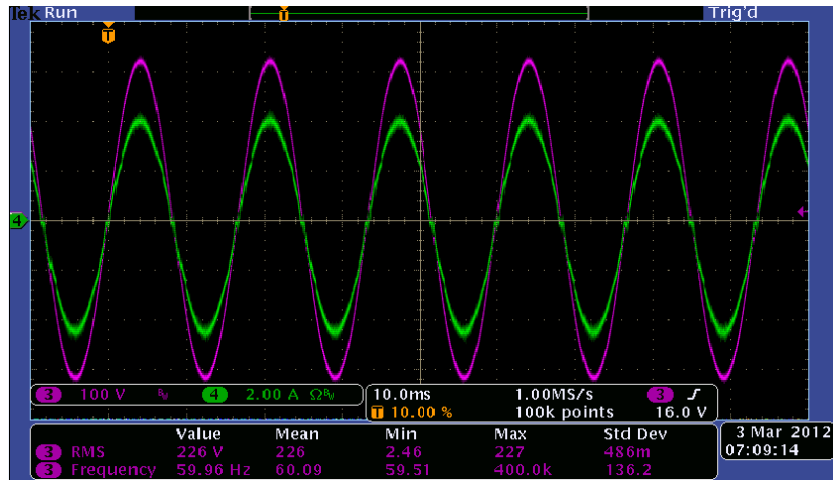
Tek Run

Trig'd

T

4

3 100 V $^{B}_{W}$ 4 2.00 A $\Omega^{B}_{W}$

10.0ms 1.00MS/s 3 ∫
T 10.00 % 100k points 16.0 V

| | Value | Mean | Min | Max | Std Dev |
|---|---|---|---|---|---|
| 3 RMS | 226 V | 226 | 2.46 | 227 | 486m |
| 3 Frequency | 59.96 Hz | 60.09 | 59.51 | 400.0k | 136.2 |

3 Mar 2012
07:09:14